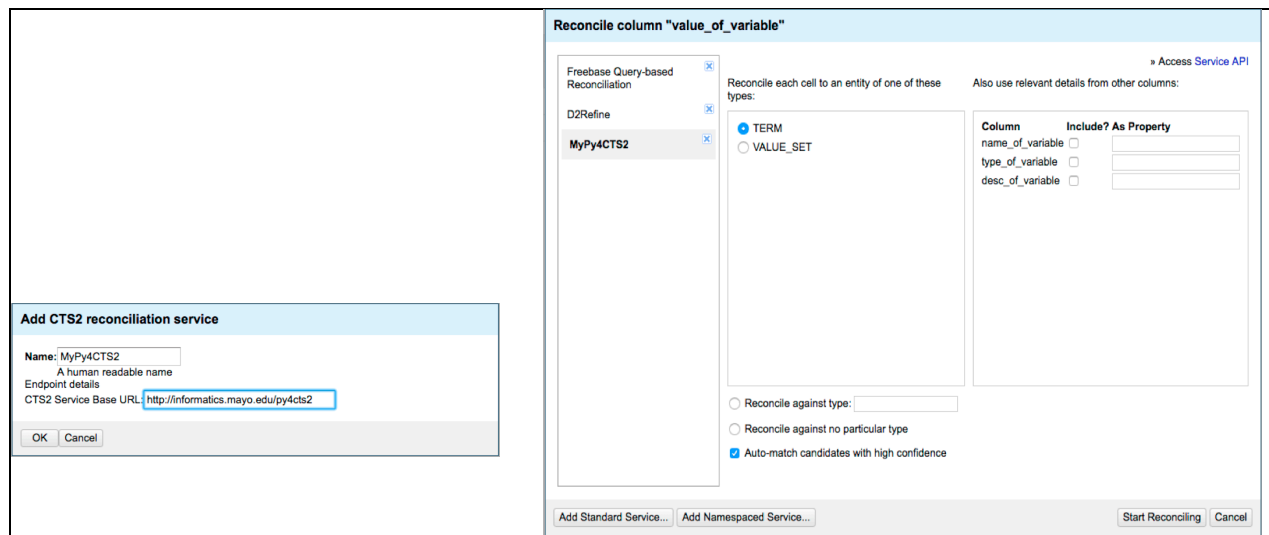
Add CTS2 reconciliation service

Name: MyPy4CTS2
A human readable name
Endpoint details
CTS2 Service Base URL: http://informatics.mayo.edu/py4cts2

OK Cancel

Reconcile column "value_of_variable"

» Access Service API

Freebase Query-based Reconciliation
D2Refine
MyPy4CTS2

Reconcile each cell to an entity of one of these types:

TERM
VALUE_SET

Also use relevant details from other columns:

| Column | Include? | As Property |
|---|---|---|
| name_of_variable | | |
| type_of_variable | | |
| desc_of_variable | | |

Reconcile against type:
Reconcile against no particular type
Auto-match candidates with high confidence

Add Standard Service... Add Namespaced Service... Start Reconciling Cancel